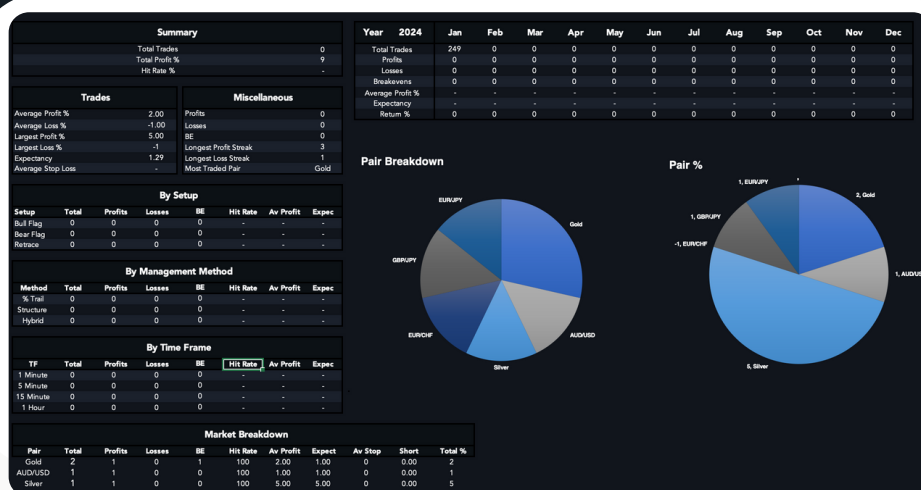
| Summary | |
|---|---|
| Total Trades | 0 |
| Total Profit % | 9 |
| Hit Rate % | - |

| Trades | |
|---|---|
| Average Profit % | 2.00 |
| Average Loss % | -1.00 |
| Largest Profit % | 5.00 |
| Largest Loss % | -1 |
| Expectancy | 1.29 |
| Average Stop Loss | - |

| Miscellaneous | |
|---|---|
| Profits | 0 |
| Losses | 0 |
| BE | 0 |
| Longest Profit Streak | 3 |
| Longest Loss Streak | 1 |
| Most Traded Pair | Gold |

| Year 2024 | Jan | Feb | Mar | Apr | May | Jun | Jul | Aug | Sep | Oct | Nov | Dec |
|---|---|---|---|---|---|---|---|---|---|---|---|---|
| Total Trades | 249 | 0 | 0 | 0 | 0 | 0 | 0 | 0 | 0 | 0 | 0 | 0 |
| Profits | 0 | 0 | 0 | 0 | 0 | 0 | 0 | 0 | 0 | 0 | 0 | 0 |
| Losses | 0 | 0 | 0 | 0 | 0 | 0 | 0 | 0 | 0 | 0 | 0 | 0 |
| Breakevens | 0 | 0 | 0 | 0 | 0 | 0 | 0 | 0 | 0 | 0 | 0 | 0 |
| Average Profit % | - | - | - | - | - | - | - | - | - | - | - | - |
| Expectancy | - | - | - | - | - | - | - | - | - | - | - | - |
| Return % | 0 | 0 | 0 | 0 | 0 | 0 | 0 | 0 | 0 | 0 | 0 | 0 |

By Setup

| Setup | Total | Profits | Losses | BE | Hit Rate | Av Profit | Expec |
|---|---|---|---|---|---|---|---|
| Bull Flag | 0 | 0 | 0 | 0 | - | - | - |
| Bear Flag | 0 | 0 | 0 | 0 | - | - | - |
| Retrace | 0 | 0 | 0 | 0 | - | - | - |

By Management Method

| Method | Total | Profits | Losses | BE | Hit Rate | Av Profit | Expec |
|---|---|---|---|---|---|---|---|
| % Trail | 0 | 0 | 0 | 0 | - | - | - |
| Structure | 0 | 0 | 0 | 0 | - | - | - |
| Hybrid | 0 | 0 | 0 | 0 | - | - | - |

By Time Frame

| TF | Total | Profits | Losses | BE | Hit Rate | Av Profit | Expec |
|---|---|---|---|---|---|---|---|
| 1 Minute | 0 | 0 | 0 | 0 | - | - | - |
| 5 Minute | 0 | 0 | 0 | 0 | - | - | - |
| 15 Minute | 0 | 0 | 0 | 0 | - | - | - |
| 1 Hour | 0 | 0 | 0 | 0 | - | - | - |

Pair Breakdown

EUR/JPY
Gold
GBP/JPY
EUR/CHF
AUD/USD
Silver

Pair %

1, EUR/JPY
2, Gold
1, GBP/JPY
-1, EUR/CHF
1, AUD/USD
5, Silver

Market Breakdown

| Pair | Total | Profits | Losses | BE | Hit Rate | Av Profit | Expect | Av Stop | Short | Total % |
|---|---|---|---|---|---|---|---|---|---|---|
| Gold | 2 | 1 | 0 | 1 | 100 | 2.00 | 1.00 | 0 | 0.00 | 2 |
| AUD/USD | 1 | 1 | 0 | 0 | 100 | 1.00 | 1.00 | 0 | 0.00 | 1 |
| Silver | 1 | 1 | 0 | 0 | 100 | 5.00 | 5.00 | 0 | 0.00 | 5 |